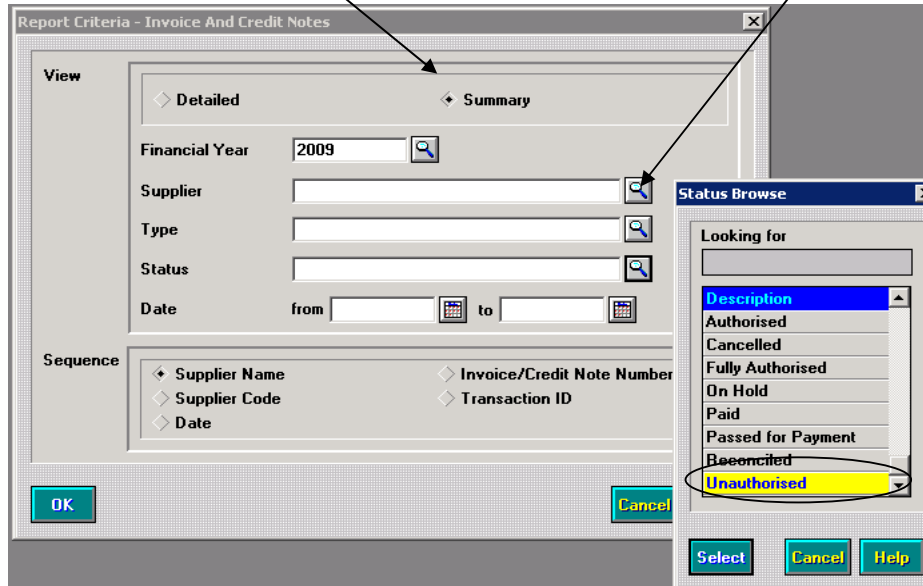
Report Criteria - Invoice And Credit Notes

View

Detailed

Summary

Financial Year 2009

Supplier

Type

Status

Date from to

Sequence

Supplier Name

Supplier Code

Date

Invoice/Credit Note Number

Transaction ID

OK

Cancel

Status Browse

Looking for

Description

Authorised

Cancelled

Fully Authorised

On Hold

Paid

Passed for Payment

Reconciled

Unauthorised

Select

Cancel

Help